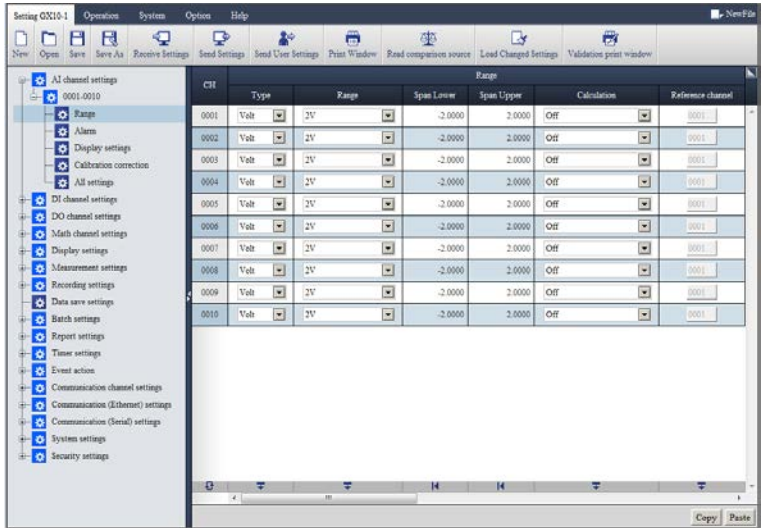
Setting GX10-1 Operation System Option Help NewFile

New Open Save Save As Receive Settings Send Settings Send User Settings Print Window Read comparison source Load Changed Settings Validation print window

AI channel settings
0001-0010
Range
Alarm
Display settings
Calibration correction
All settings
DI channel settings
DO channel settings
Math channel settings
Display settings
Measurement settings
Recording settings
Data save settings
Batch settings
Report settings
Timer settings
Event action
Communication channel settings
Communication (Ethernet) settings
Communication (Serial) settings
System settings
Security settings

| CH | Type | Range | Span Lower | Span Upper | Calculation | Reference channel |
|---|---|---|---|---|---|---|
| 0001 | Volt | 2V | -2.0000 | 2.0000 | Off | 0001 |
| 0002 | Volt | 2V | -2.0000 | 2.0000 | Off | 0001 |
| 0003 | Volt | 2V | -2.0000 | 2.0000 | Off | 0001 |
| 0004 | Volt | 2V | -2.0000 | 2.0000 | Off | 0001 |
| 0005 | Volt | 2V | -2.0000 | 2.0000 | Off | 0001 |
| 0006 | Volt | 2V | -2.0000 | 2.0000 | Off | 0001 |
| 0007 | Volt | 2V | -2.0000 | 2.0000 | Off | 0001 |
| 0008 | Volt | 2V | -2.0000 | 2.0000 | Off | 0001 |
| 0009 | Volt | 2V | -2.0000 | 2.0000 | Off | 0001 |
| 0010 | Volt | 2V | -2.0000 | 2.0000 | Off | 0001 |

Copy Paste